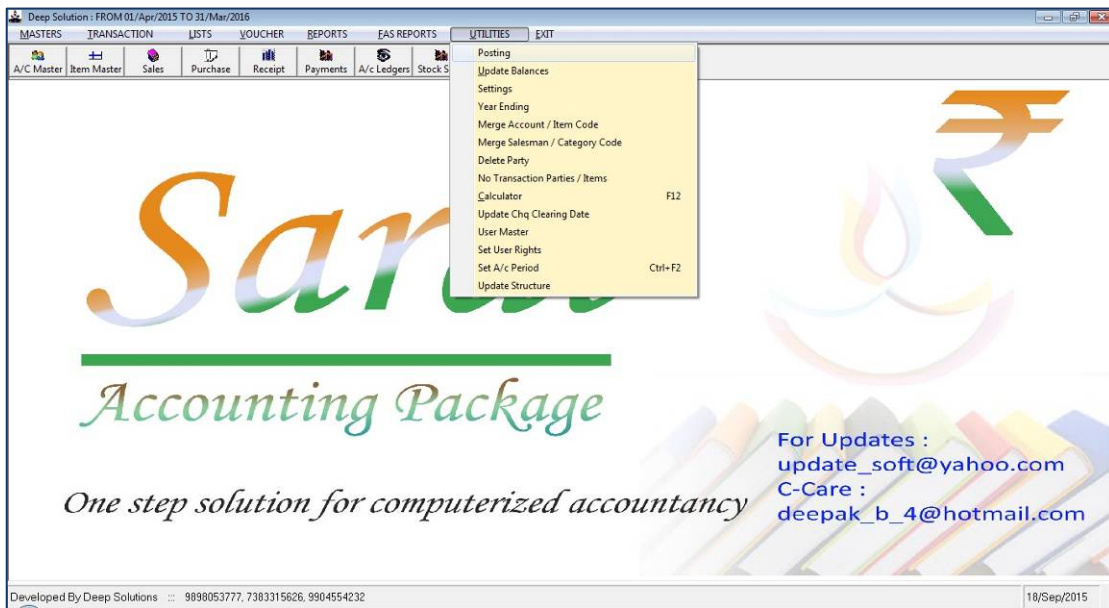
Deep Solution : FROM 01/Apr/2015 TO 31/Mar/2016

MASTERS TRANSACTION LISTS VOUCHER REPORTS FAS REPORTS UTILITIES EXIT

A/C Master Item Master Sales Purchase Receipt Payments A/c Ledgers Stock S

Posting
Update Balances
Settings
Year Ending
Merge Account / Item Code
Merge Salesman / Category Code
Delete Party
No Transaction Parties / Items
Calculator F12
Update Chq Clearing Date
User Master
Set User Rights
Set A/c Period Ctrl+F2
Update Structure

Sara

Accounting Package

One step solution for computerized accountancy

For Updates :
update_soft@yahoo.com
C-Care :
deepak_b_4@hotmail.com

Developed By Deep Solutions :: 9898053777, 7383315626, 9904554232

18/Sep/2015